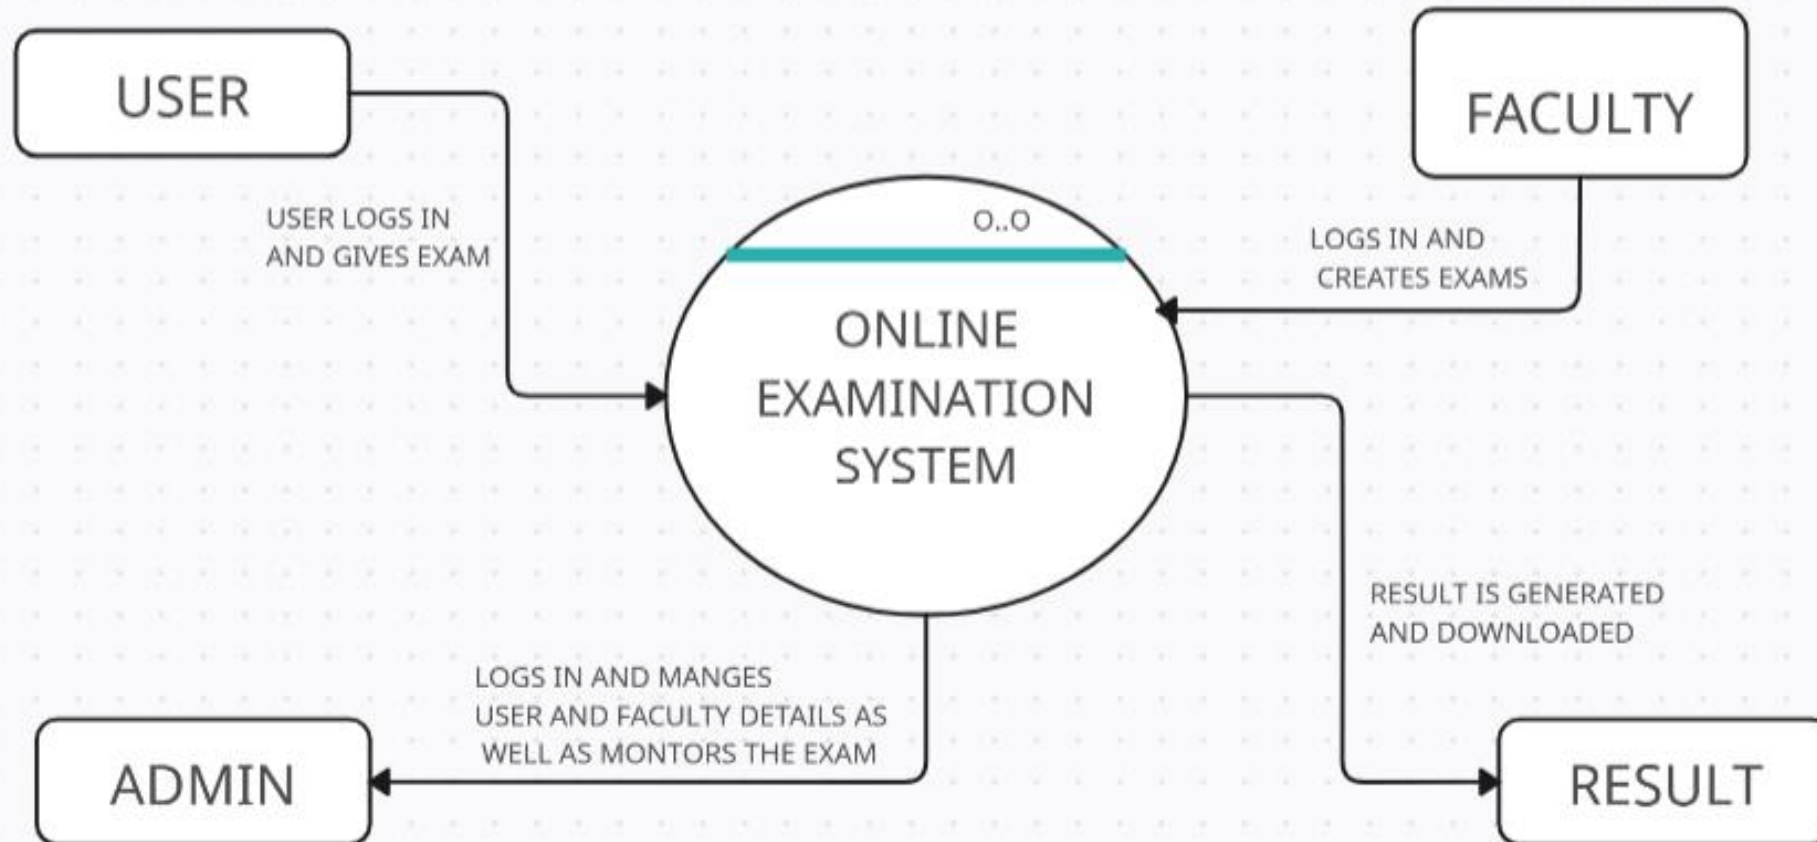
USER

FACULTY

USER LOGS IN AND GIVES EXAM

O..O

ONLINE EXAMINATION SYSTEM

LOGS IN AND CREATES EXAMS

RESULT IS GENERATED AND DOWNLOADED

LOGS IN AND MANGES USER AND FACULTY DETAILS AS WELL AS MONTORS THE EXAM

ADMIN

RESULT